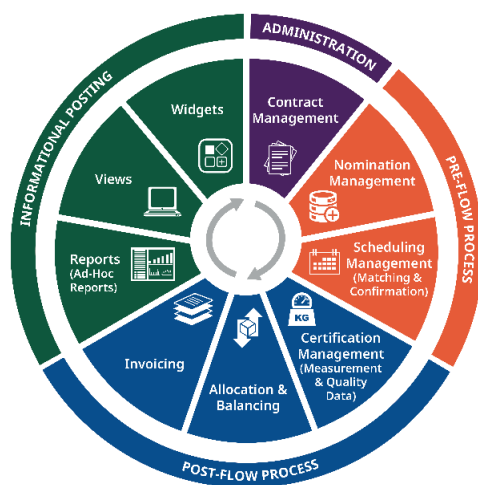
ADMINISTRATION

INFORMATIONAL POSTING

PRE-FLOW PROCESS

POST-FLOW PROCESS

Widgets

Contract Management

Views

Nomination Management

Reports (Ad-Hoc Reports)

Scheduling Management (Matching & Confirmation)

KG

Certification Management (Measurement & Quality Data)

Invoicing

Allocation & Balancing